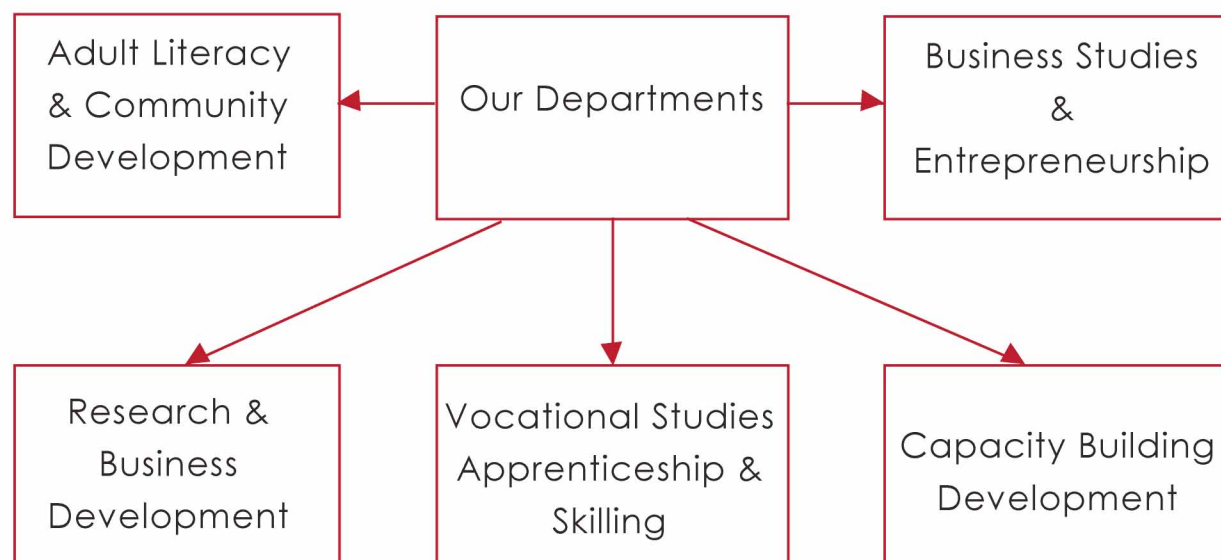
Our Departments

Adult Literacy & Community Development

Business Studies & Entrepreneurship

Research & Business Development

Vocational Studies Apprenticeship & Skilling

Capacity Building Development